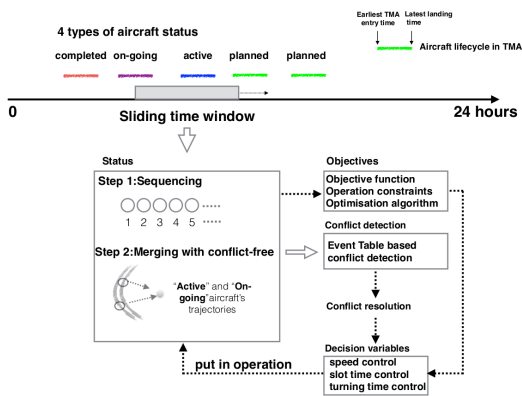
4 types of aircraft status

completed on-going active planned planned

Earliest TMA entry time

Latest landing time

Aircraft lifecycle in TMA

0

24 hours

Sliding time window

Status

Step 1:Sequencing

1 2 3 4 5

Step 2:Merging with conflict-free

"Active" and "On-going" aircraft's trajectories

Objectives

Objective function
Operation constraints
Optimisation algorithm

Conflict detection

Event Table based conflict detection

Conflict resolution

Decision variables

speed control
slot time control
turning time control

put in operation